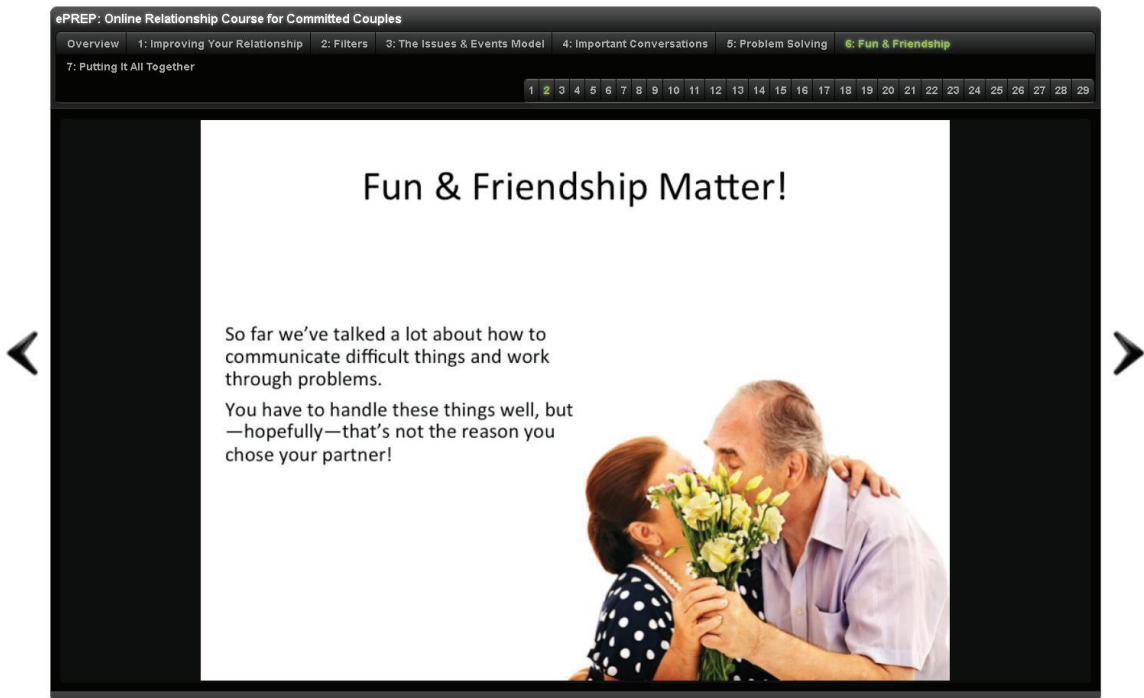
ePREP: Online Relationship Course for Committed Couples

Overview | 1: Improving Your Relationship | 2: Filters | 3: The Issues & Events Model | 4: Important Conversations | 5: Problem Solving | 6: Fun & Friendship | 7: Putting It All Together

1 2 3 4 5 6 7 8 9 10 11 12 13 14 15 16 17 18 19 20 21 22 23 24 25 26 27 28 29

Fun & Friendship Matter!

So far we've talked a lot about how to communicate difficult things and work through problems.

You have to handle these things well, but —hopefully—that's not the reason you chose your partner!